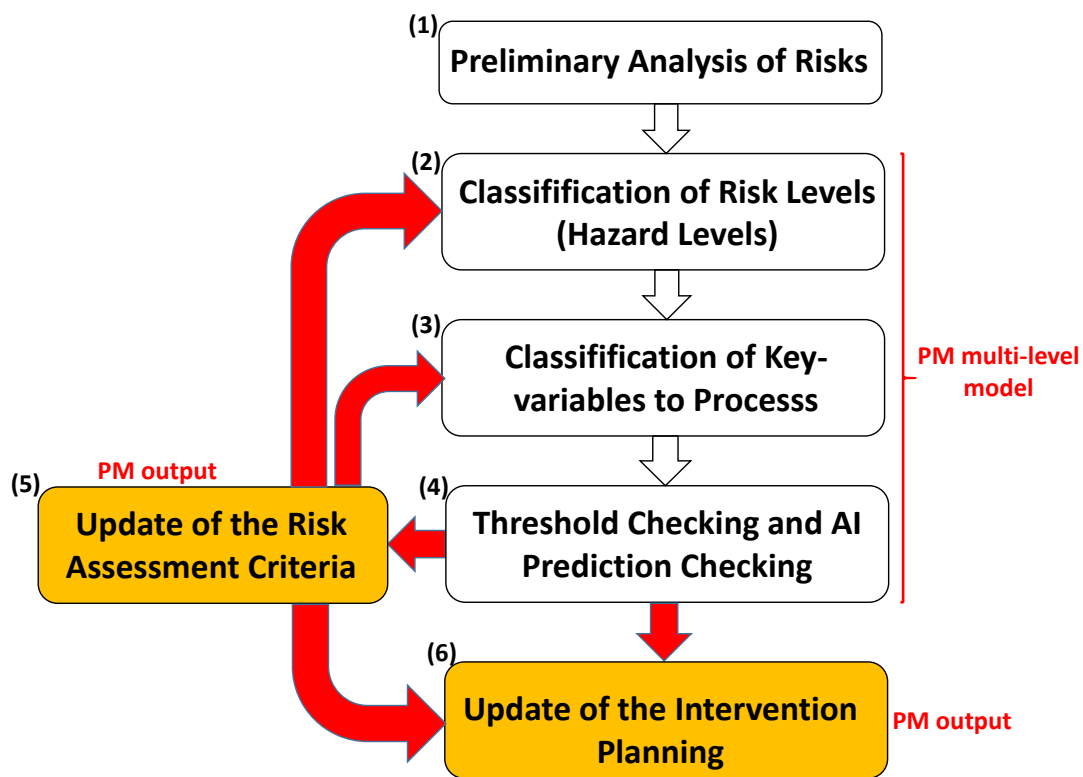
(1)
Preliminary Analysis of Risks

(2)
Classification of Risk Levels (Hazard Levels)

(3)
Classification of Key-variables to Processs

PM multi-level model

(5)
PM output
Update of the Risk Assessment Criteria

(4)
Threshold Checking and AI Prediction Checking

(6)
Update of the Intervention Planning

PM output